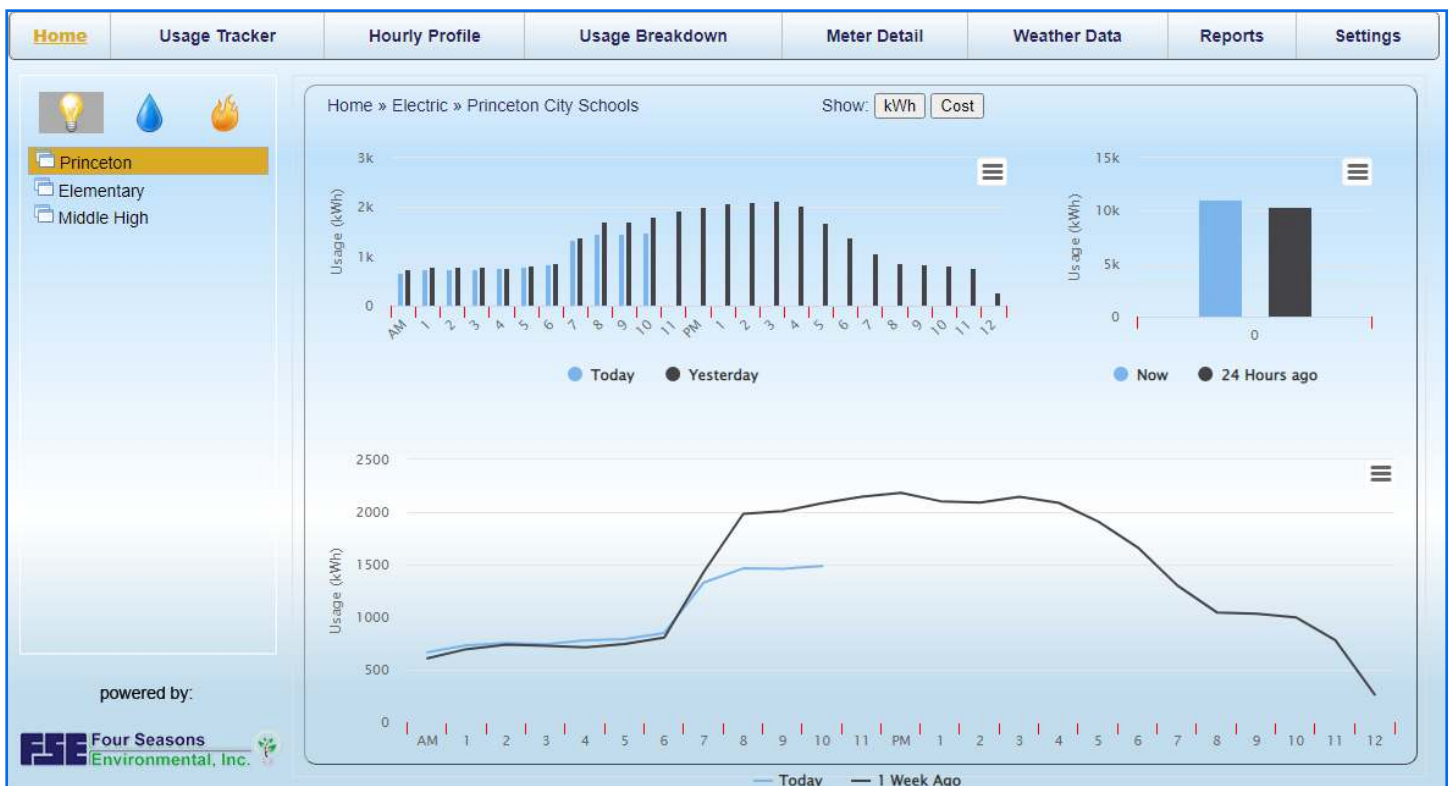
Home | Usage Tracker | Hourly Profile | Usage Breakdown | Meter Detail | Weather Data | Reports | Settings

Princeton
Elementary
Middle High

powered by:

FSE Four Seasons Environmental, Inc.

Home » Electric » Princeton City Schools

Show: kWh Cost

3k
2k
1k
0
Usage (kWh)
AM 1 2 3 4 5 6 7 8 9 10 11 PM 1 2 3 4 5 6 7 8 9 10 11 12

Today Yesterday

15k
10k
5k
0
Usage (kWh)
0

Now 24 Hours ago

2500
2000
1500
1000
500
0
Usage (kWh)
AM 1 2 3 4 5 6 7 8 9 10 11 PM 1 2 3 4 5 6 7 8 9 10 11 12

Today 1 Week Ago